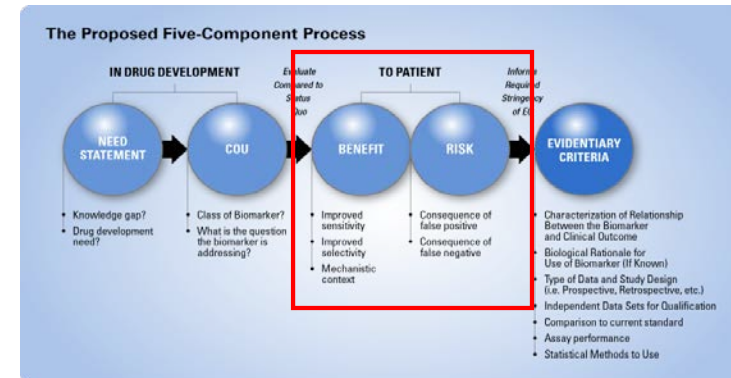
The Proposed Five-Component Process

IN DRUG DEVELOPMENT

Evaluate Compared to Status Quo

TO PATIENT

Informs Required Stringency of E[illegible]

NEED STATEMENT

COU

BENEFIT

RISK

EVIDENTIARY CRITERIA

- Knowledge gap?
- Drug development need?

- Class of Biomarker?
- What is the question the biomarker is addressing?

- Improved sensitivity
- Improved selectivity
- Mechanistic context

- Consequence of false positive
- Consequence of false negative

- Characterization of Relationship Between the Biomarker and Clinical Outcome
- Biological Rationale for Use of Biomarker (If Known)
- Type of Data and Study Design (i.e. Prospective, Retrospective, etc.)
- Independent Data Sets for Qualification
- Comparison to current standard
- Assay performance
- Statistical Methods to Use